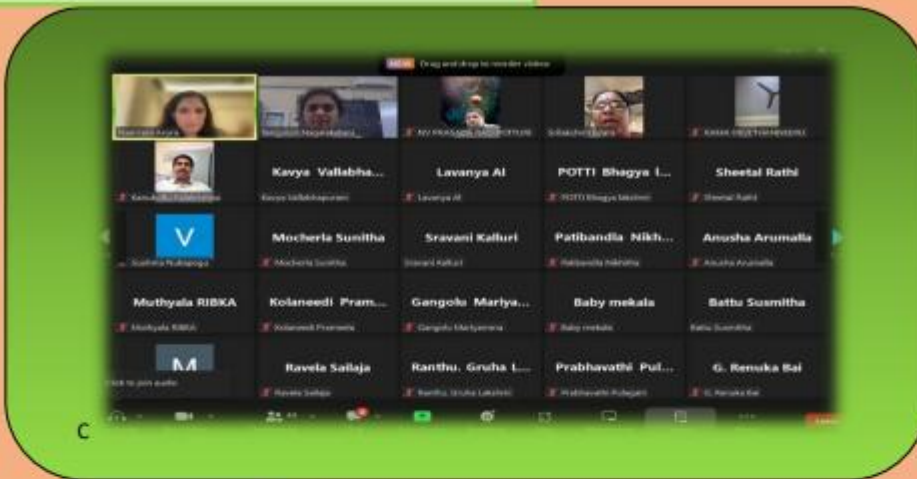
NEW Drag and drop to reorder videos

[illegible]

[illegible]

NV PRASANNA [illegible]

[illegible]

KAMA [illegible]

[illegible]

Kavya Vallabha...

Kavya Vallabhapuram

Lavanya Al

Lavanya Al

POTTI Bhagya L...

POTTI Bhagya lakshmi

Sheetal Rathi

Sheetal Rathi

V

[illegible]

Mocherla Sunitha

Mocherla Sunitha

Sravani Kalluri

Sravani Kalluri

Patibandla Nikh...

Patibandla Nikhitha

Anusha Arumalla

Anusha Arumalla

Muthyala RIBKA

Muthyala RIBKA

Kolaneedi Pram...

Kolaneedi Prameela

Gangolu Mariya...

Gangolu Mariyamma

Baby mekala

Baby mekala

Battu Susmitha

Battu Susmitha

M

Click to join audio

Ravela Sailaja

Ravela Sailaja

Ranthu. Gruha L...

Ranthu. Gruha Lakshmi

Prabhavathi Pul...

Prabhavathi Pulegani

G. Renuka Bai

G. Renuka Bai

C